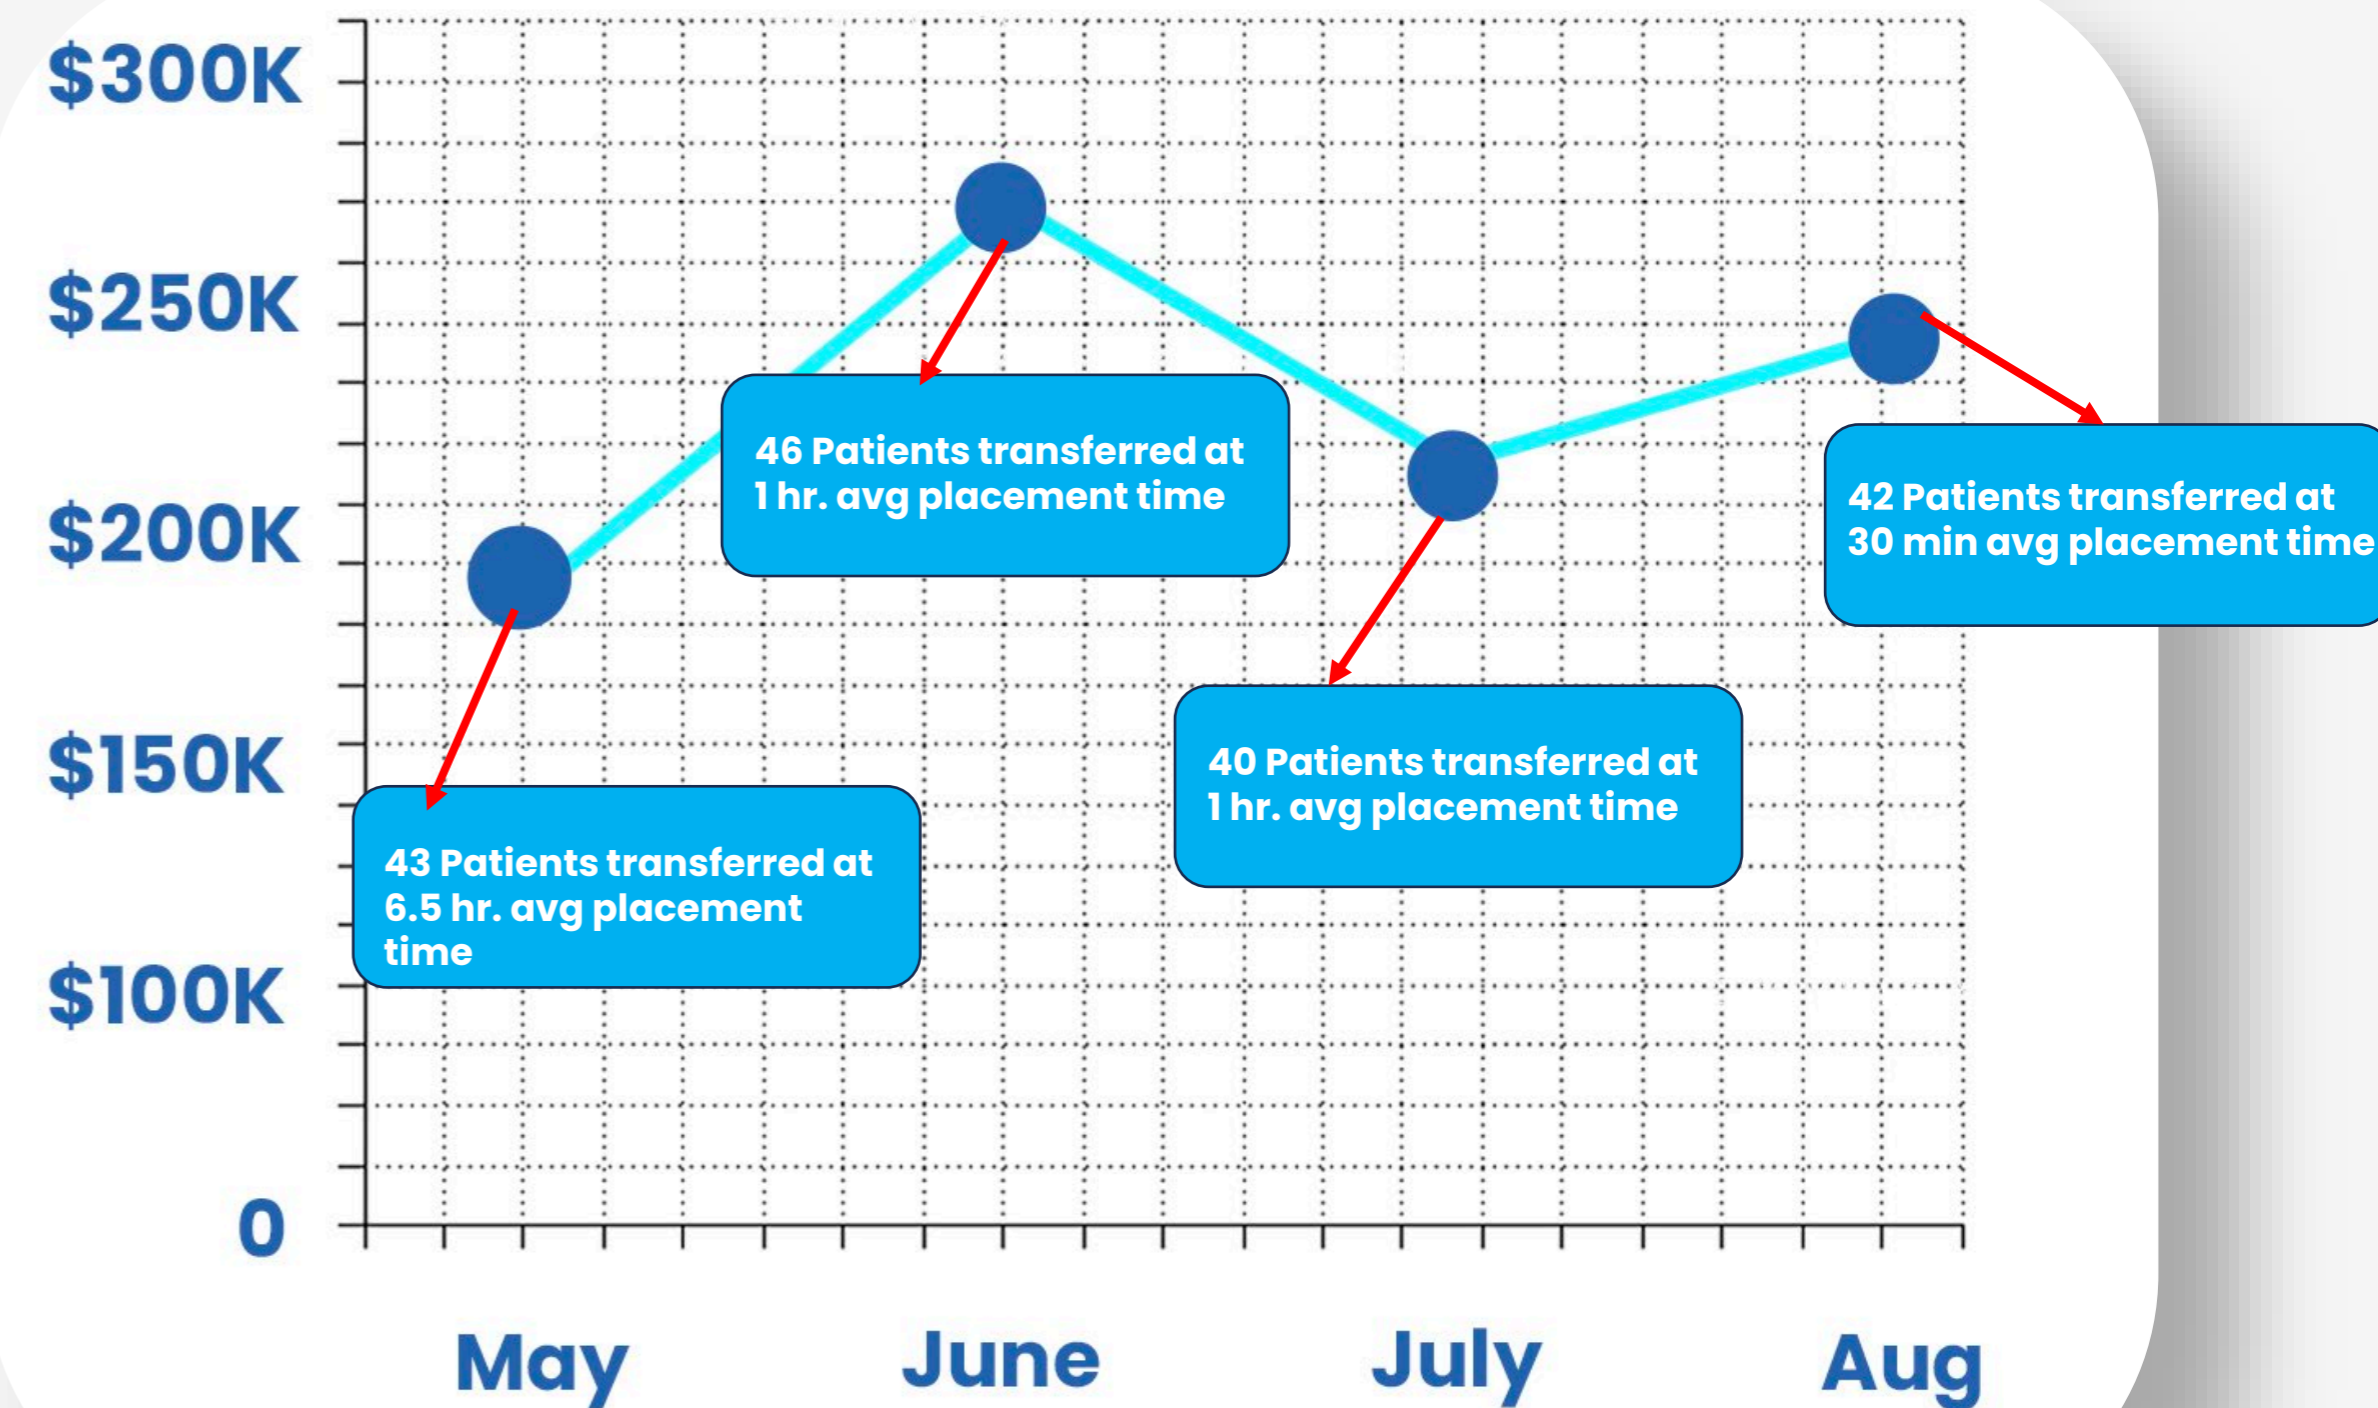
$300K

$250K

$200K

$150K

$100K

0

46 Patients transferred at 1 hr. avg placement time

42 Patients transferred at 30 min avg placement time

40 Patients transferred at 1 hr. avg placement time

43 Patients transferred at 6.5 hr. avg placement time

May

June

July

Aug